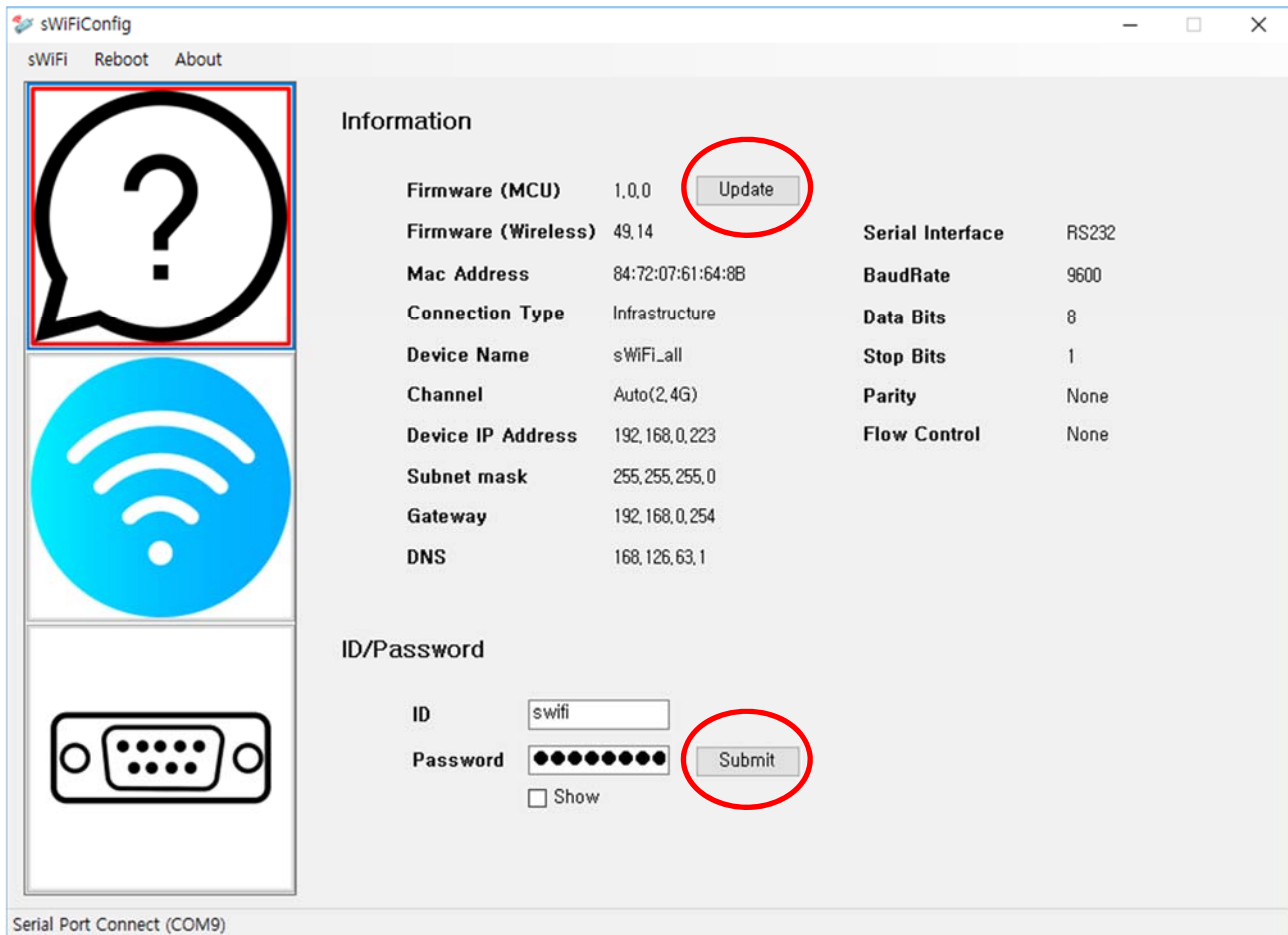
sWiFiConfig

sWiFi Reboot About

Information

Firmware (MCU) 1.0.0 Update

Firmware (Wireless) 49.14

Mac Address 84:72:07:61:64:8B

Connection Type Infrastructure

Device Name sWiFi_all

Channel Auto(2.4G)

Device IP Address 192.168.0.223

Subnet mask 255.255.255.0

Gateway 192.168.0.254

DNS 168.126.63.1

Serial Interface RS232

BaudRate 9600

Data Bits 8

Stop Bits 1

Parity None

Flow Control None

ID/Password

ID swifi

Password ●●●●●●●● Submit

Show

Serial Port Connect (COM9)